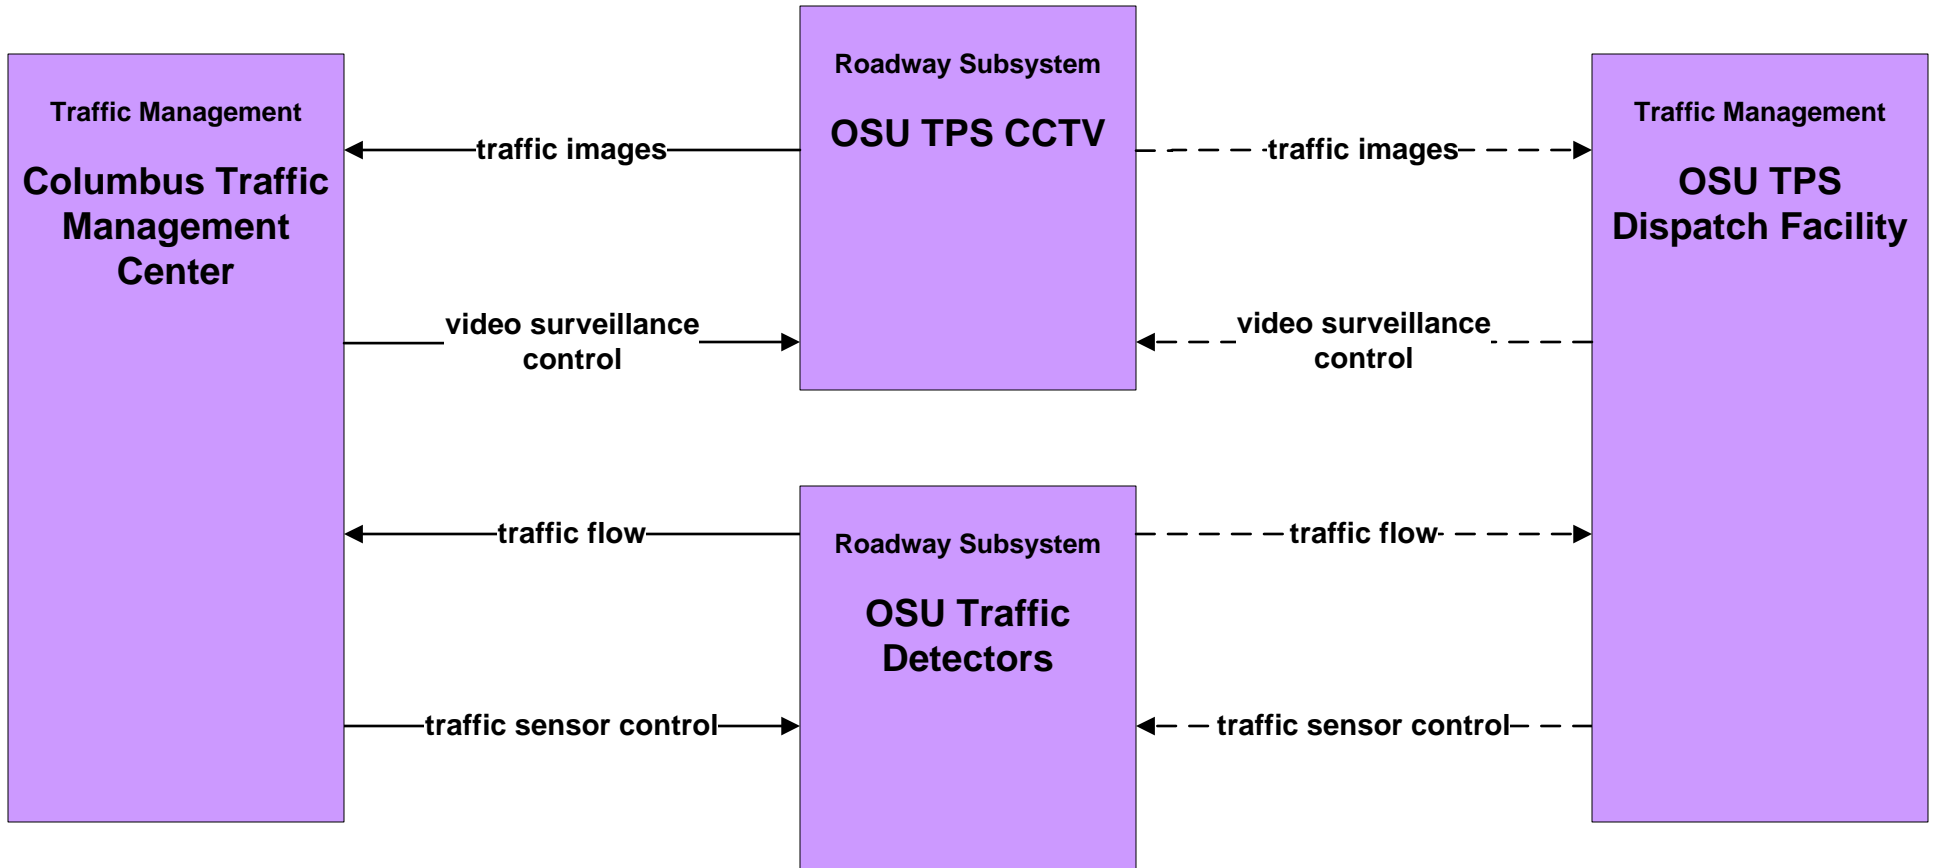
Traffic Management

Columbus Traffic Management Center

Roadway Subsystem

OSU TPS CCTV

Traffic Management

OSU TPS Dispatch Facility

traffic images

traffic images

video surveillance control

video surveillance control

traffic flow

traffic flow

Roadway Subsystem

OSU Traffic Detectors

traffic sensor control

traffic sensor control